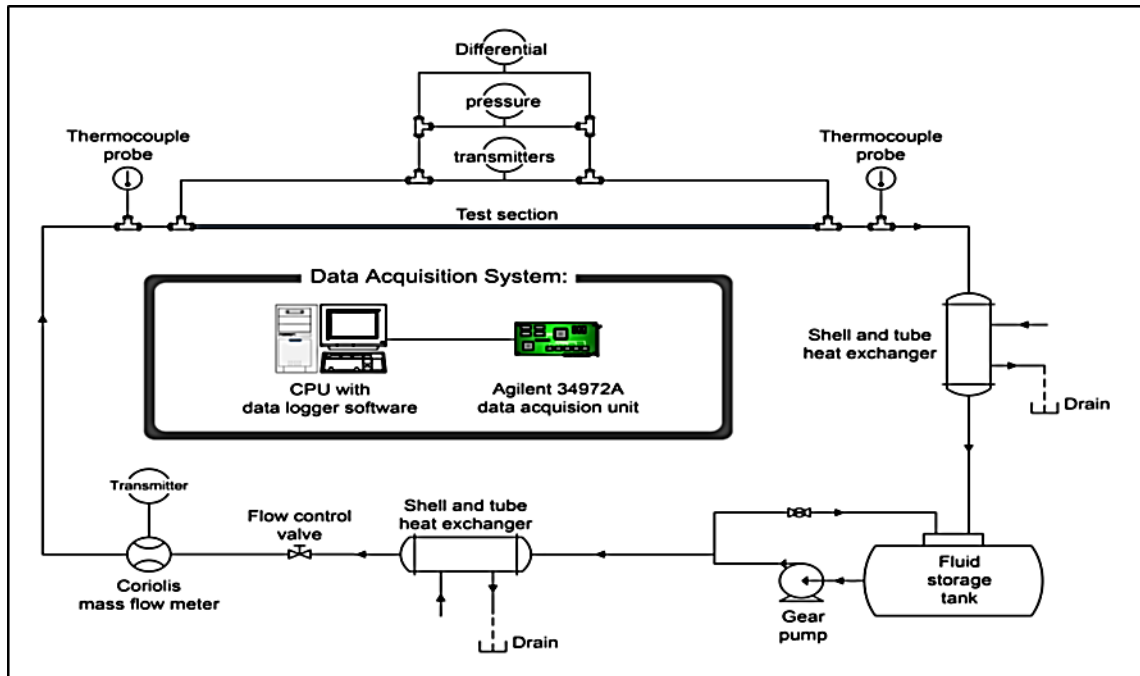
Differential
pressure
transmitters

Thermocouple probe

Thermocouple probe

Test section

Data Acquisition System:

CPU with data logger software

Agilent 34972A data acquision unit

Shell and tube heat exchanger

Drain

Transmitter

Flow control valve

Shell and tube heat exchanger

Coriolis mass flow meter

Drain

Gear pump

Fluid storage tank